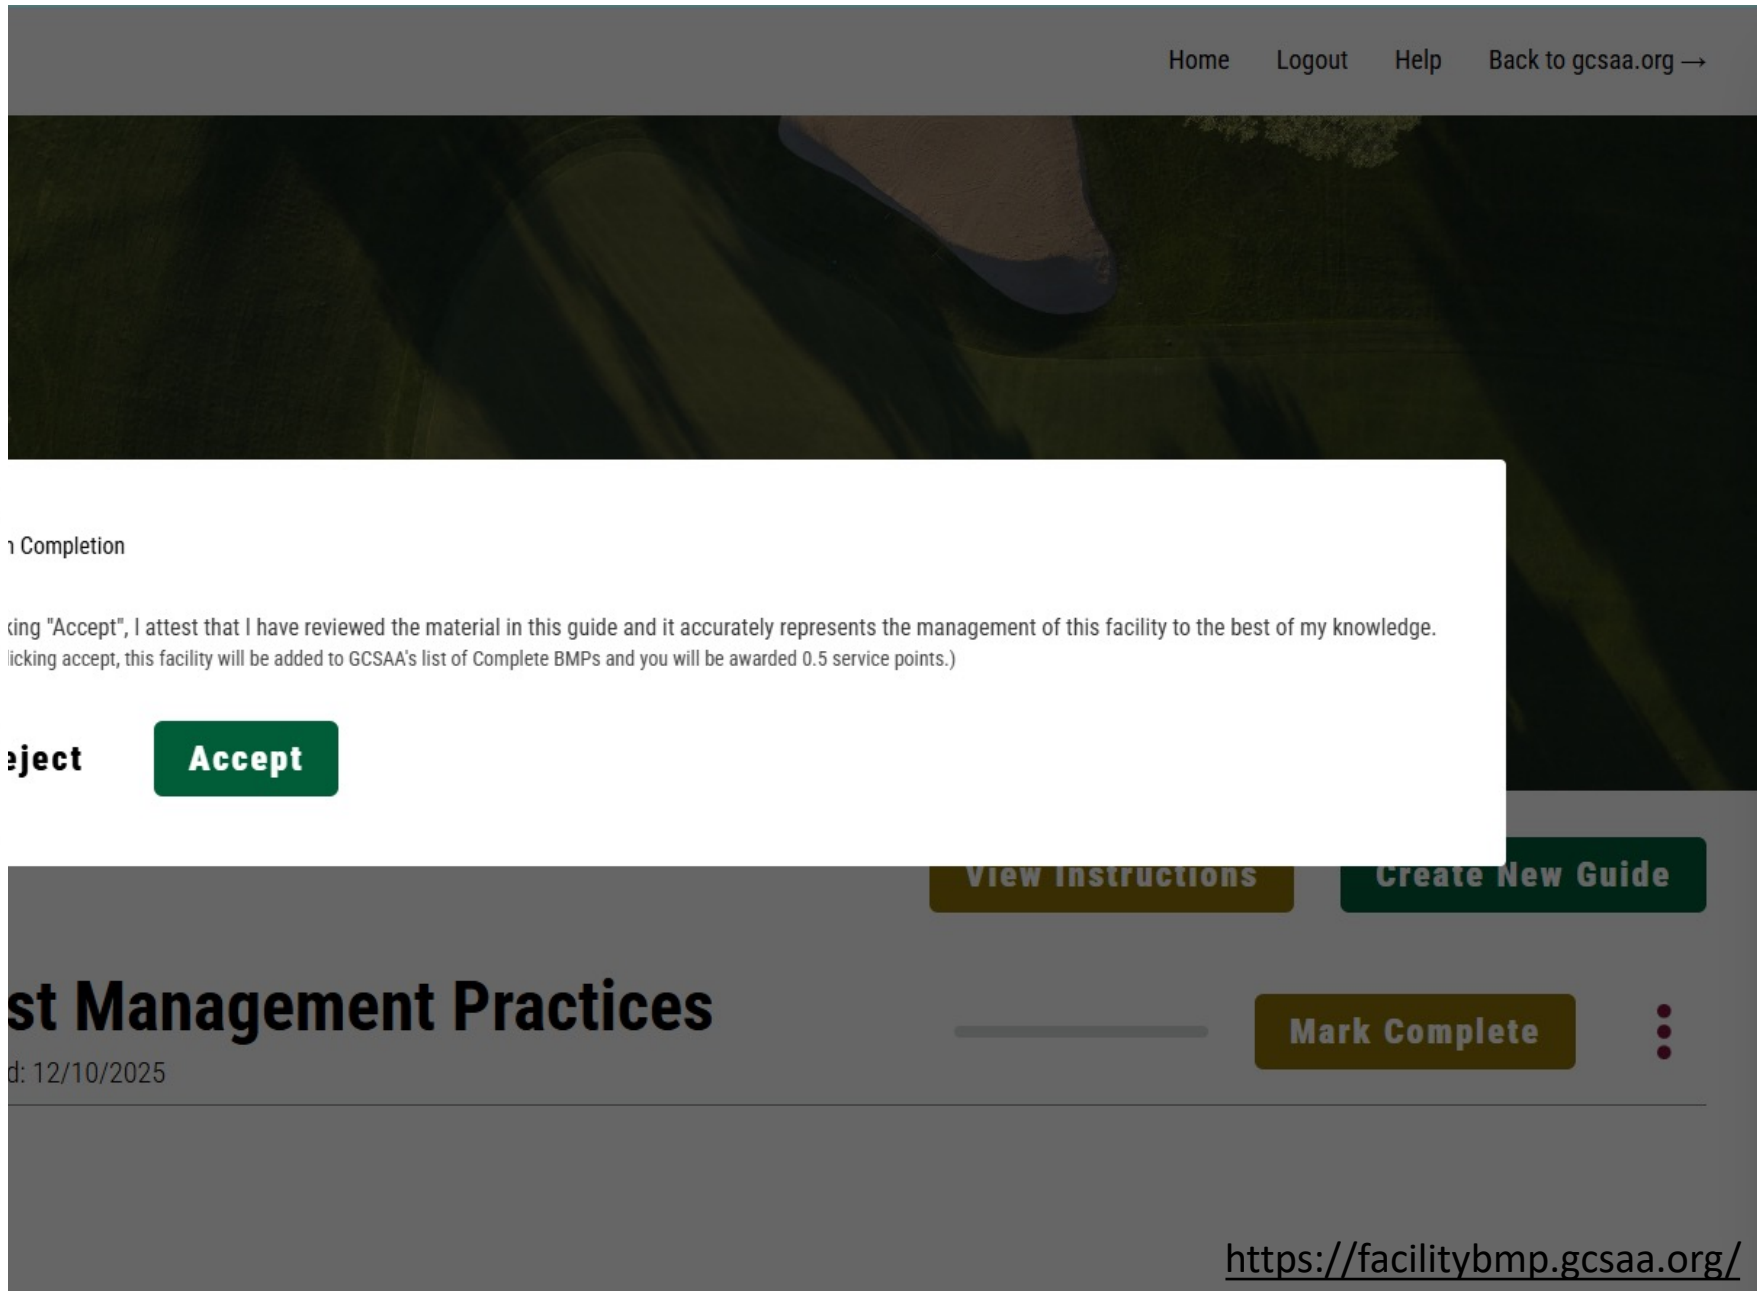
Home Logout Help Back to gcsaa.org →

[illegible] Completion

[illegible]ing "Accept", I attest that I have reviewed the material in this guide and it accurately represents the management of this facility to the best of my knowledge.
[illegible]licking accept, this facility will be added to GCSAA's list of Complete BMPs and you will be awarded 0.5 service points.)

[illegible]eject Accept

View Instructions Create New Guide

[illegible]st Management Practices

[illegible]d: 12/10/2025

Mark Complete

https://facilitybmp.gcsaa.org/